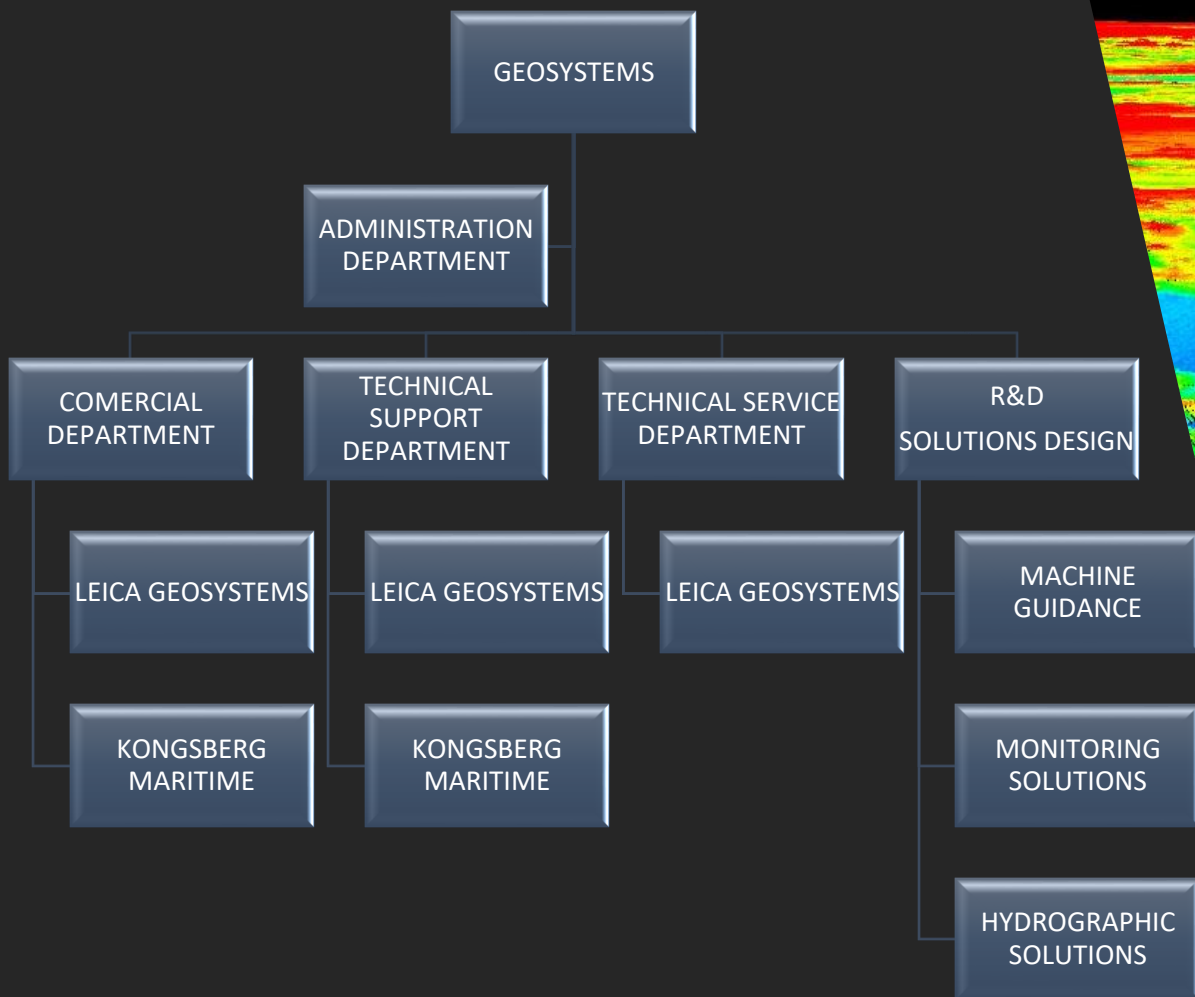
GEOSYSTEMS

ADMINISTRATION DEPARTMENT

COMERCIAL DEPARTMENT

TECHNICAL SUPPORT DEPARTMENT

TECHNICAL SERVICE DEPARTMENT

R&D SOLUTIONS DESIGN

LEICA GEOSYSTEMS

KONGSBERG MARITIME

LEICA GEOSYSTEMS

KONGSBERG MARITIME

LEICA GEOSYSTEMS

MACHINE GUIDANCE

MONITORING SOLUTIONS

HYDROGRAPHIC SOLUTIONS